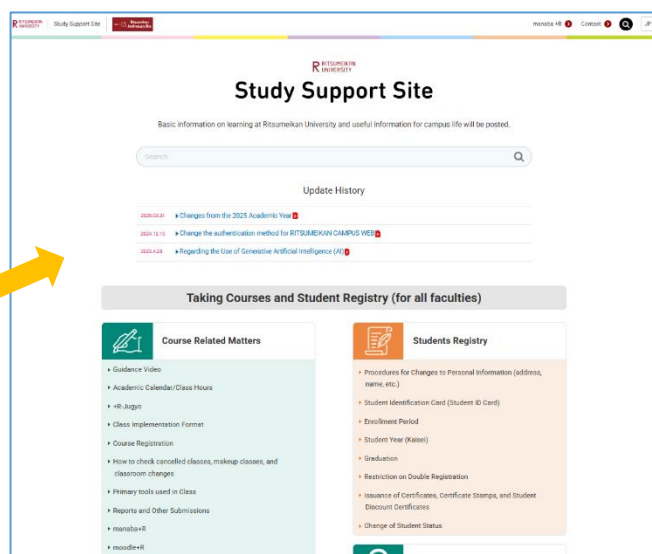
R RITSUMEIKAN UNIVERSITY Study Support Site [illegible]

manaba+R Contact JP

R RITSUMEIKAN UNIVERSITY

Study Support Site

Basic information on learning at Ritsumeikan University and useful information for campus life will be posted.

Search

Update History

2025.03.31 ▸Changes from the 2025 Academic Year

2024.12.13 ▸Change the authentication method for RITSUMEIKAN CAMPUS WEB

2024.4.26 ▸Regarding the Use of Generative Artificial Intelligence (AI)

Taking Courses and Student Registry (for all faculties)

Course Related Matters

▸ Guidance Video
▸ Academic Calendar/Class Hours
▸ +R-Jugyo
▸ Class Implementation Format
▸ Course Registration
▸ How to check cancelled classes, makeup classes, and classroom changes
▸ Primary tools used in Class
▸ Reports and Other Submissions
▸ manaba+R
▸ moodle+R

Students Registry

▸ Procedures for Changes to Personal Information (address, name, etc.)
▸ Student Identification Card (Student ID Card)
▸ Enrollment Period
▸ Student Year (Kaisei)
▸ Graduation
▸ Restriction on Double Registration
▸ Issuance of Certificates, Certificate Stamps, and Student Discount Certificates
▸ Change of Student Status